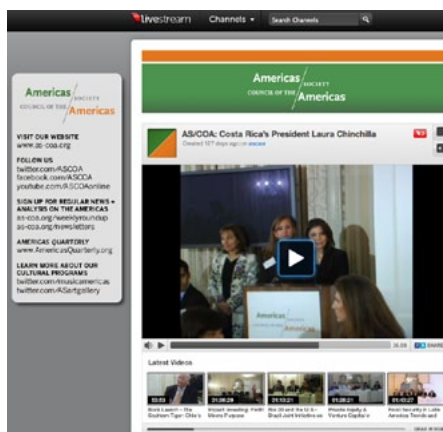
livestream Channels Search Channels

Americas SOCIETY COUNCIL OF THE Americas

VISIT OUR WEBSITE
www.as-coa.org

FOLLOW US
twitter.com/ASCOA
facebook.com/ASCOA
youtube.com/ASCOAonline

SIGN UP FOR REGULAR NEWS + ANALYSIS ON THE AMERICAS
as-coa.org/weeklyroundup
as-coa.org/newsletters

AMERICAS QUARTERLY
www.AmericasQuarterly.org

LEARN MORE ABOUT OUR CULTURAL PROGRAMS
twitter.com/musicamericas
twitter.com/ASartgallery

Americas SOCIETY COUNCIL OF THE Americas

AS/COA: Costa Rica's President Laura Chinchilla
Created 107 days ago on ascoa

Americas

Latest Videos

00:53 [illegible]
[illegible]
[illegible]
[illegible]
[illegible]